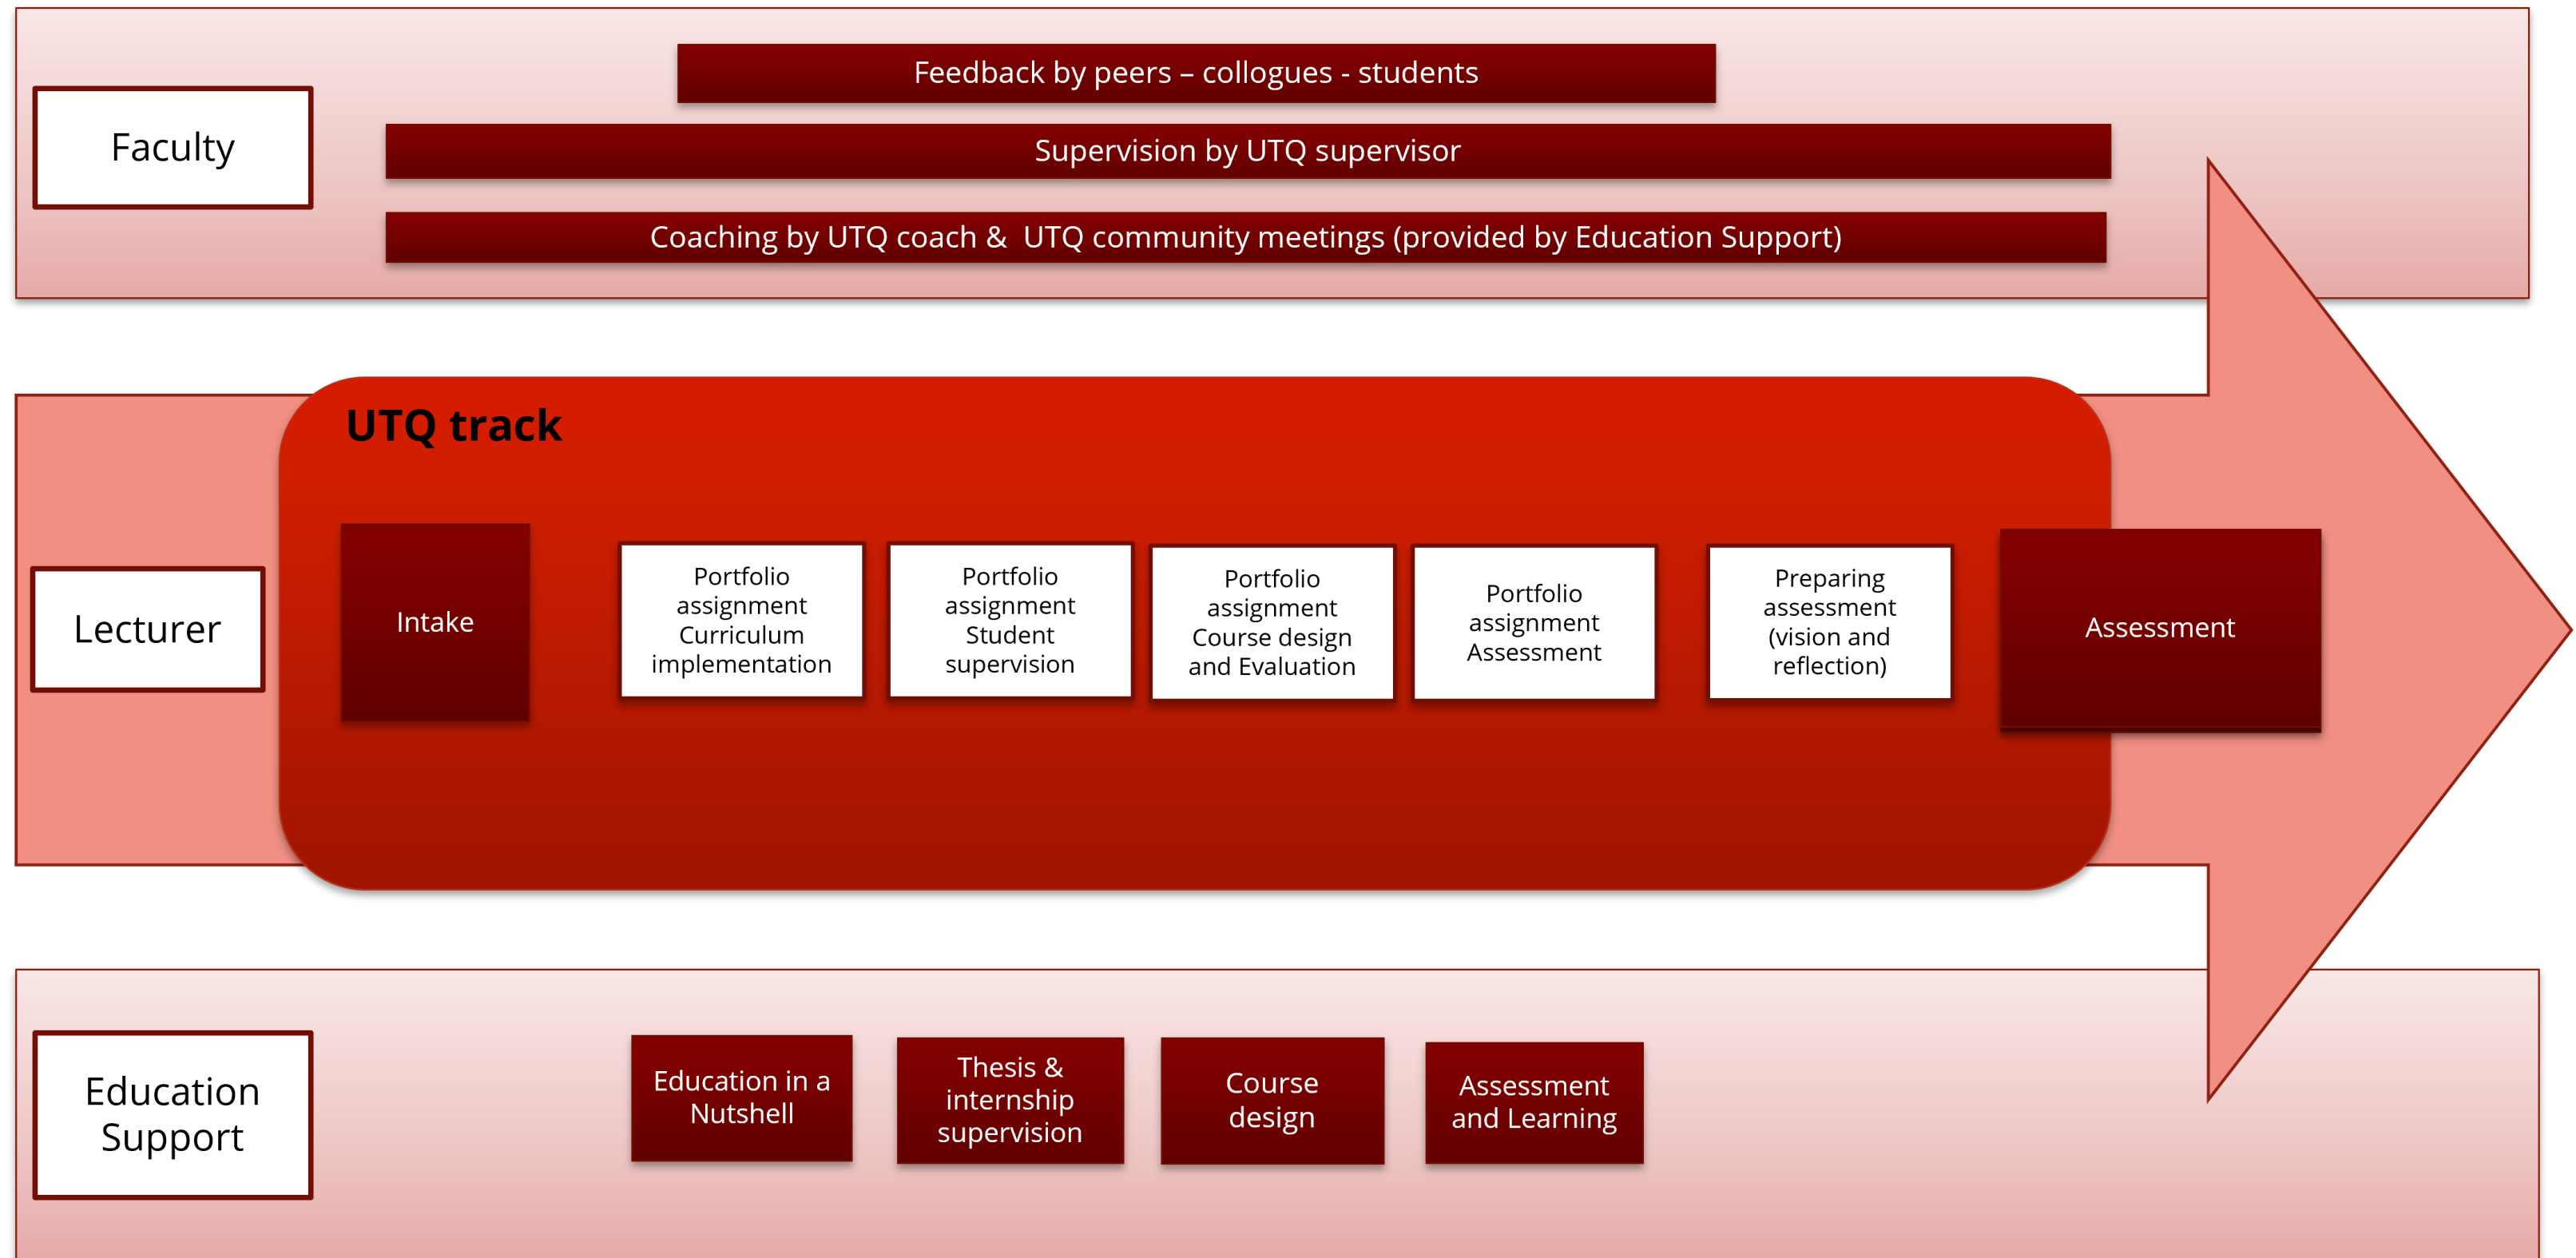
Faculty

Feedback by peers – collogues - students

Supervision by UTQ supervisor

Coaching by UTQ coach & UTQ community meetings (provided by Education Support)

Lecturer

UTQ track

Intake

Portfolio assignment Curriculum implementation

Portfolio assignment Student supervision

Portfolio assignment Course design and Evaluation

Portfolio assignment Assessment

Preparing assessment (vision and reflection)

Assessment

Education Support

Education in a Nutshell

Thesis & internship supervision

Course design

Assessment and Learning